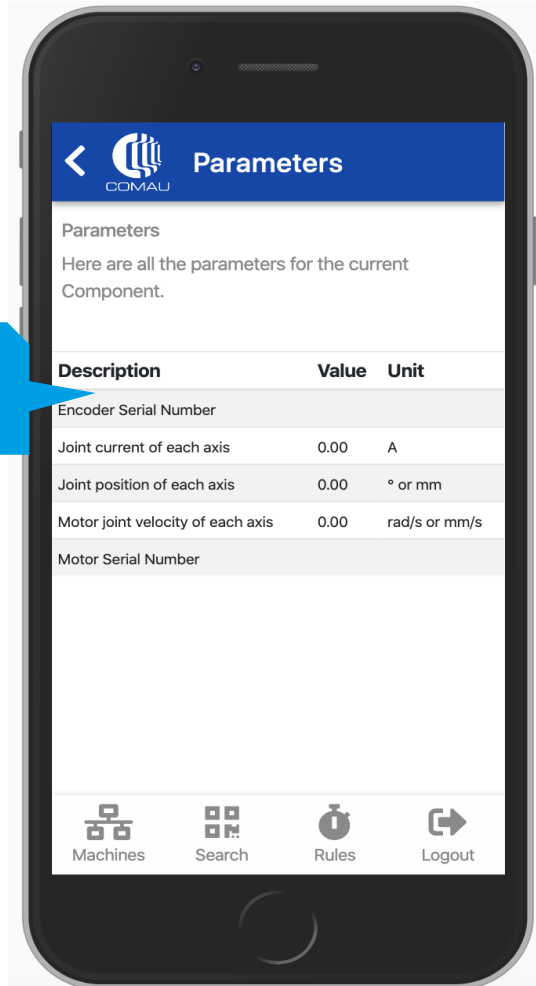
COMAU Parameters

Parameters

Here are all the parameters for the current Component.

| Description | Value | Unit |
|---|---|---|
| Encoder Serial Number | | |
| Joint current of each axis | 0.00 | A |
| Joint position of each axis | 0.00 | ° or mm |
| Motor joint velocity of each axis | 0.00 | rad/s or mm/s |
| Motor Serial Number | | |

Machines Search Rules Logout